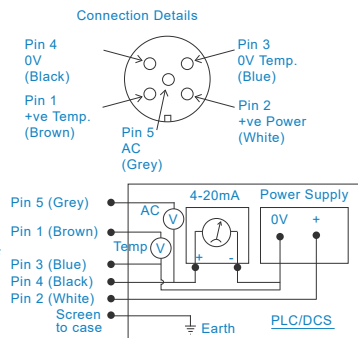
Connection Details

Pin 4
0V
(Black)

Pin 3
0V Temp.
(Blue)

Pin 1
+ve Temp.
(Brown)

Pin 2
+ve Power
(White)

Pin 5
AC
(Grey)

Pin 5 (Grey)
Pin 1 (Brown)
Pin 3 (Blue)
Pin 4 (Black)
Pin 2 (White)
Screen
to case

AC
V
Temp
V
4-20mA
+
-
Power Supply
0V
+
Earth
PLC/DCS